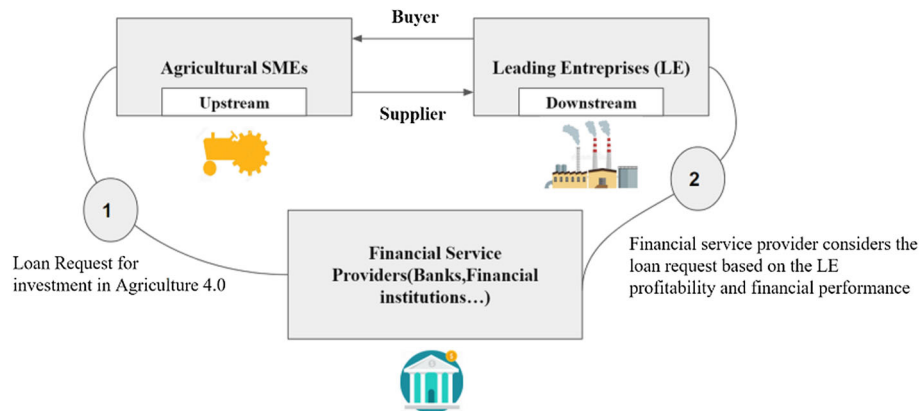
Buyer

Agricultural SMEs

Upstream

Supplier

Leading Entreprises (LE)

Downstream

1

2

Loan Request for investment in Agriculture 4.0

Financial Service Providers(Banks,Financial institutions…)

Financial service provider considers the loan request based on the LE profitability and financial performance